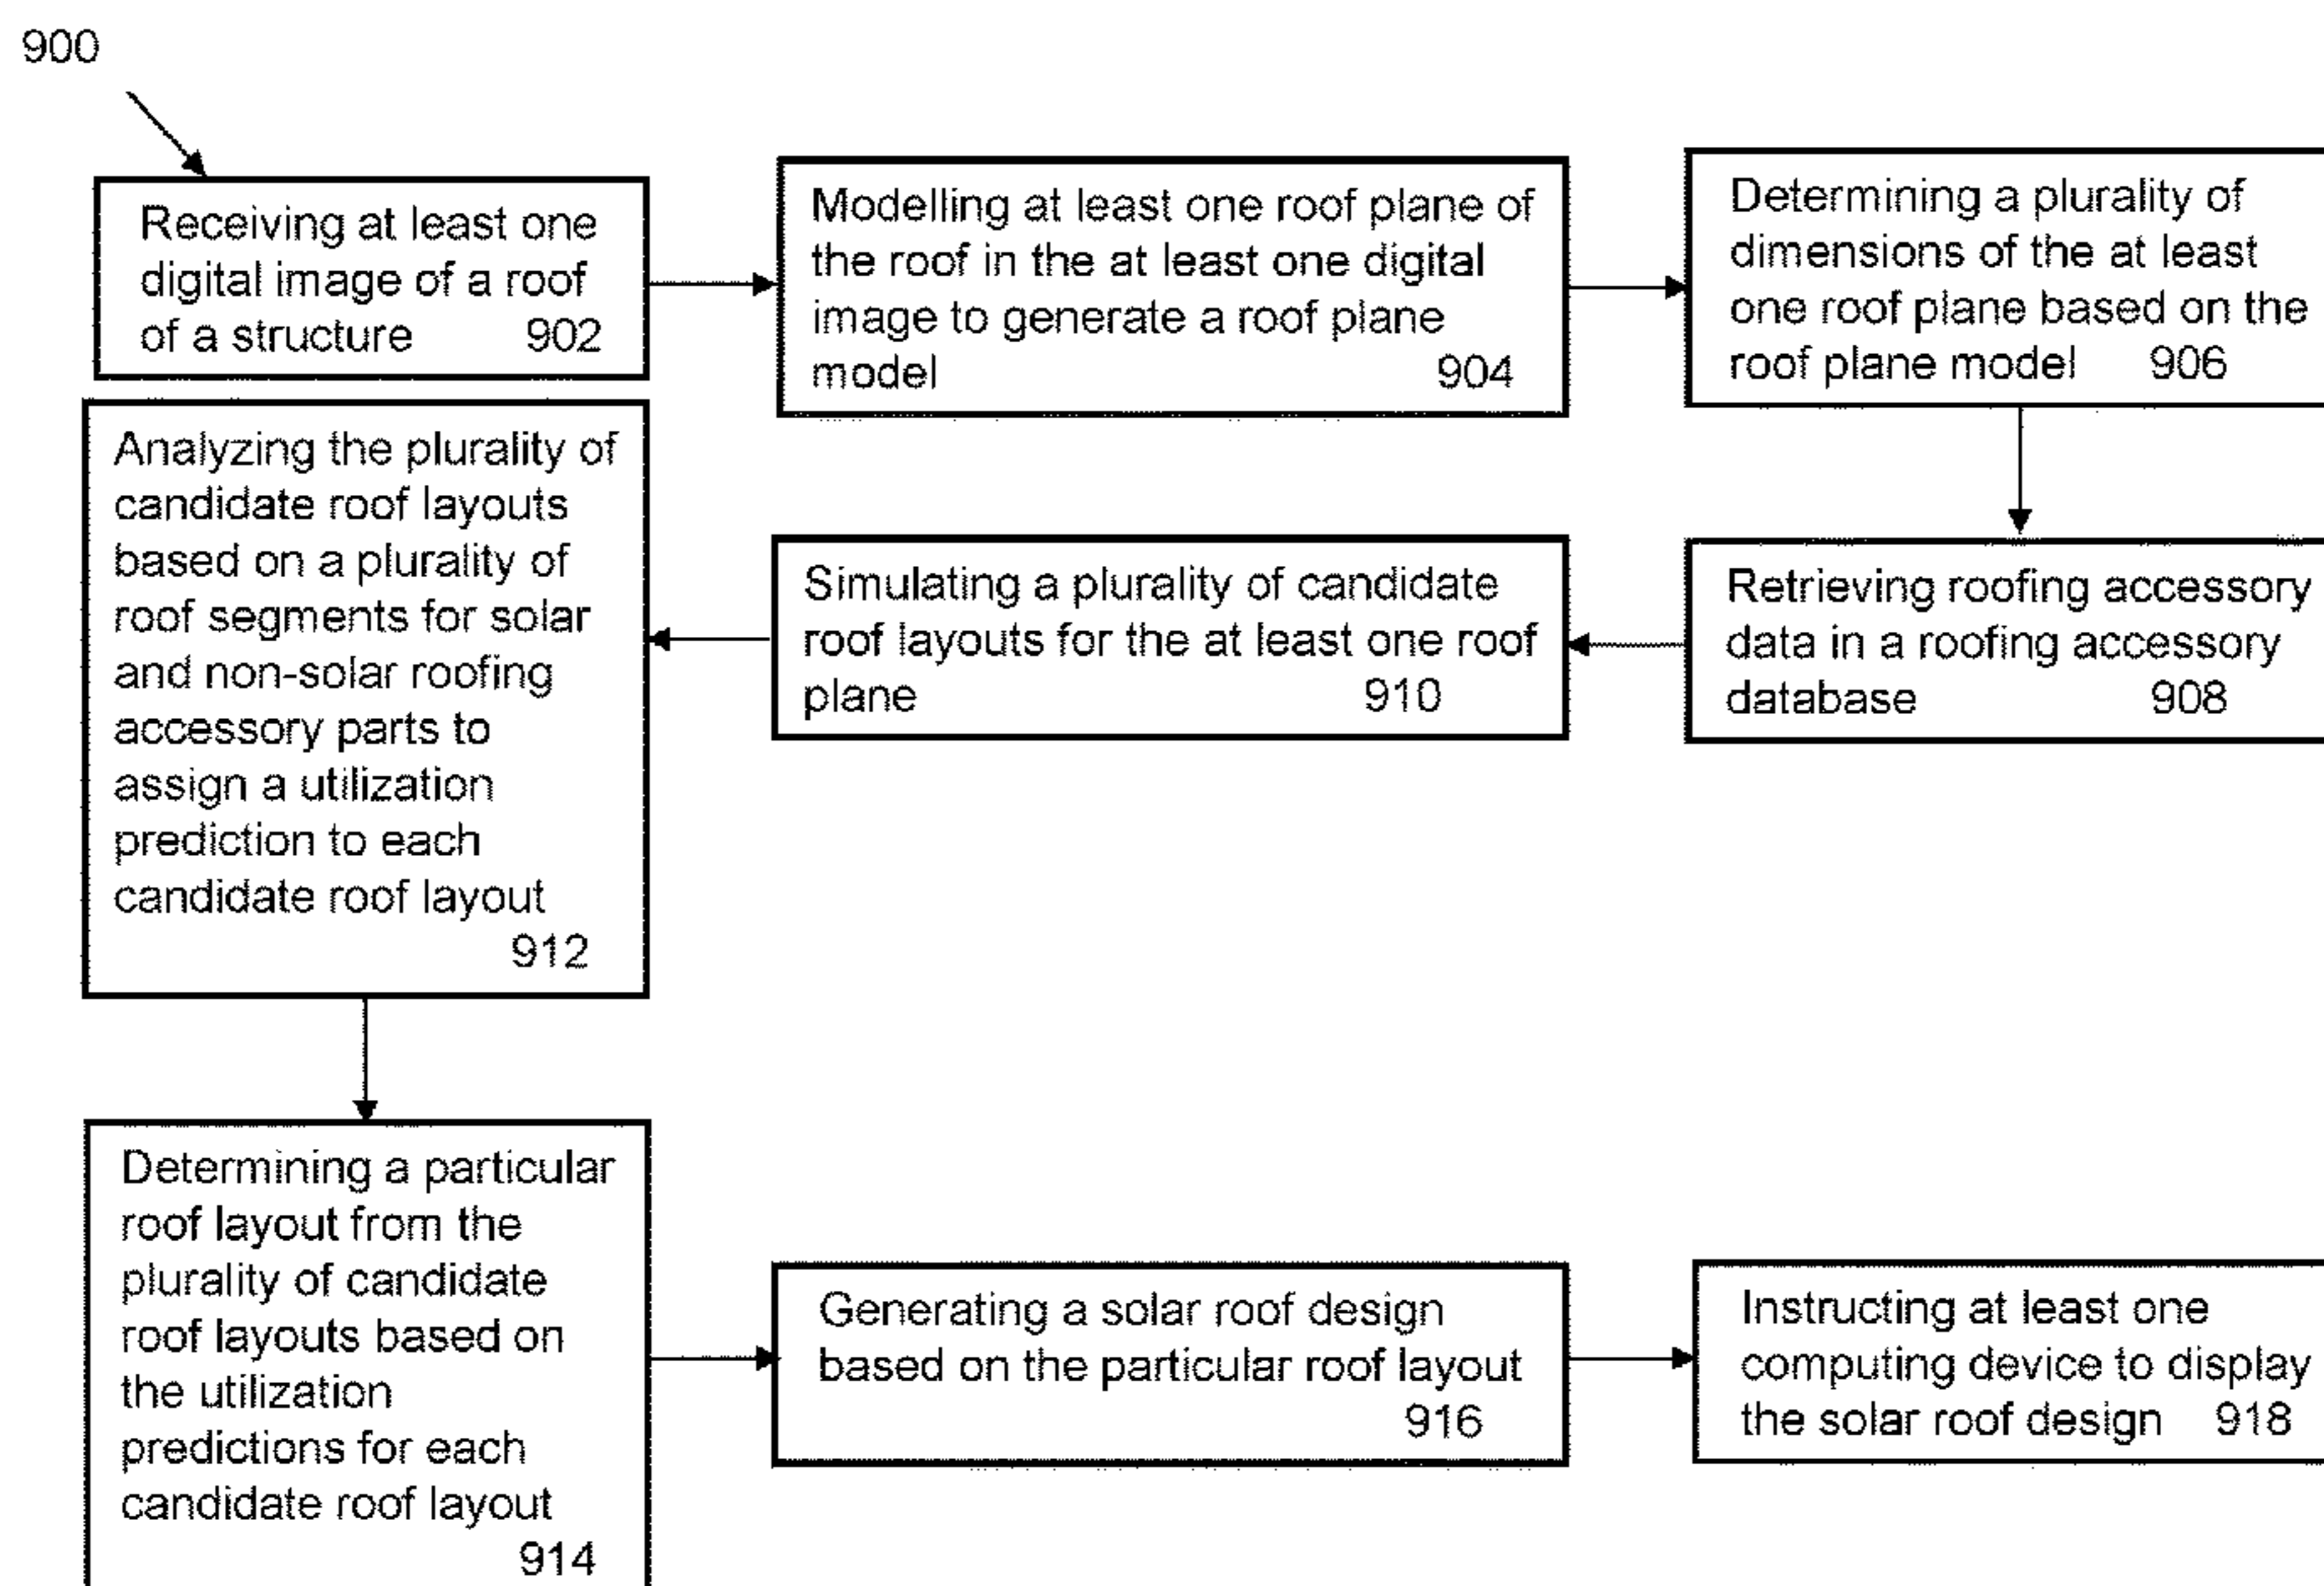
900

Receiving at least one digital image of a roof of a structure 902

Modelling at least one roof plane of the roof in the at least one digital image to generate a roof plane model 904

Determining a plurality of dimensions of the at least one roof plane based on the roof plane model 906

Retrieving roofing accessory data in a roofing accessory database 908

Simulating a plurality of candidate roof layouts for the at least one roof plane 910

Analyzing the plurality of candidate roof layouts based on a plurality of roof segments for solar and non-solar roofing accessory parts to assign a utilization prediction to each candidate roof layout 912

Determining a particular roof layout from the plurality of candidate roof layouts based on the utilization predictions for each candidate roof layout 914

Generating a solar roof design based on the particular roof layout 916

Instructing at least one computing device to display the solar roof design 918